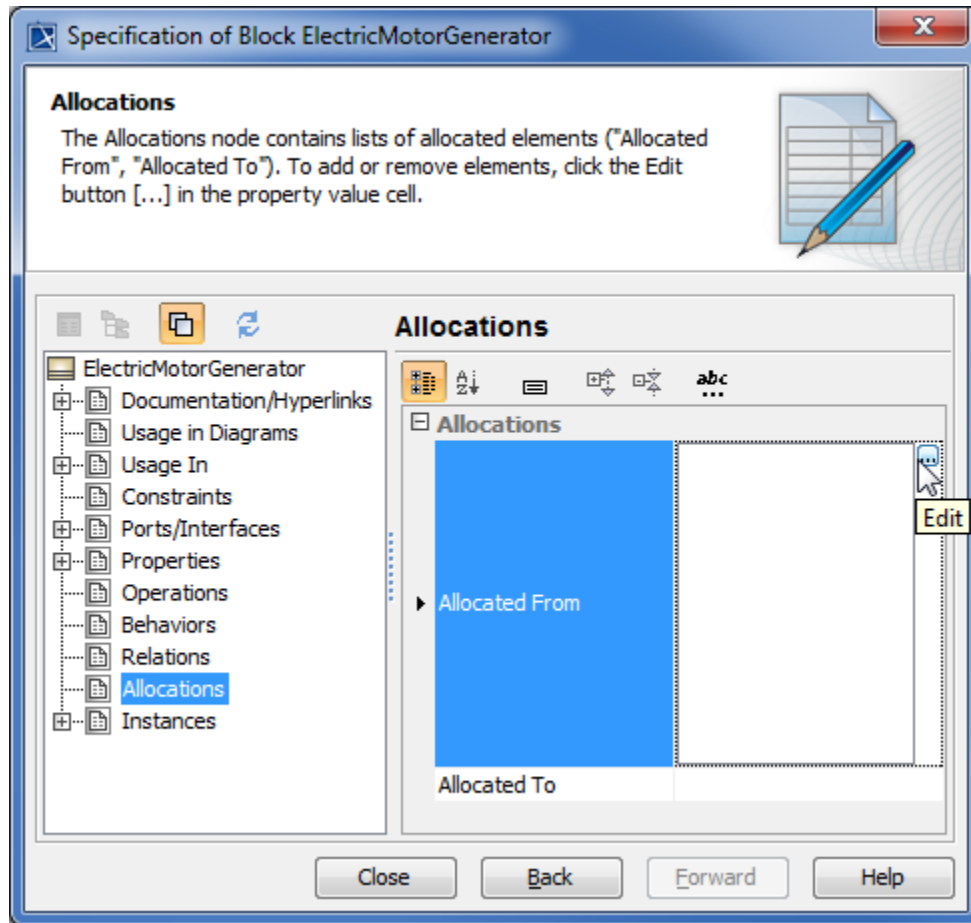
Specification of Block ElectricMotorGenerator

Allocations

The Allocations node contains lists of allocated elements ("Allocated From", "Allocated To"). To add or remove elements, click the Edit button [...] in the property value cell.

Allocations

ElectricMotorGenerator
Documentation/Hyperlinks
Usage in Diagrams
Usage In
Constraints
Ports/Interfaces
Properties
Operations
Behaviors
Relations
Allocations
Instances

abc

Allocations
Allocated From
Allocated To
...
Edit

Close
Back
Forward
Help